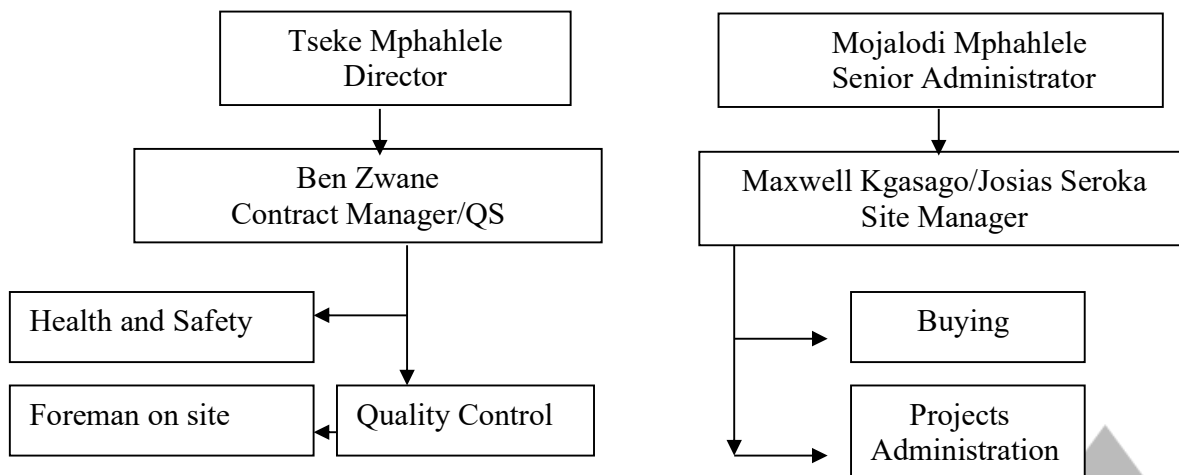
Tseke Mphahlele
Director

Ben Zwane
Contract Manager/QS

Health and Safety

Foreman on site

Quality Control

Mojalodi Mphahlele
Senior Administrator

Maxwell Kgasago/Josias Seroka
Site Manager

Buying

Projects
Administration